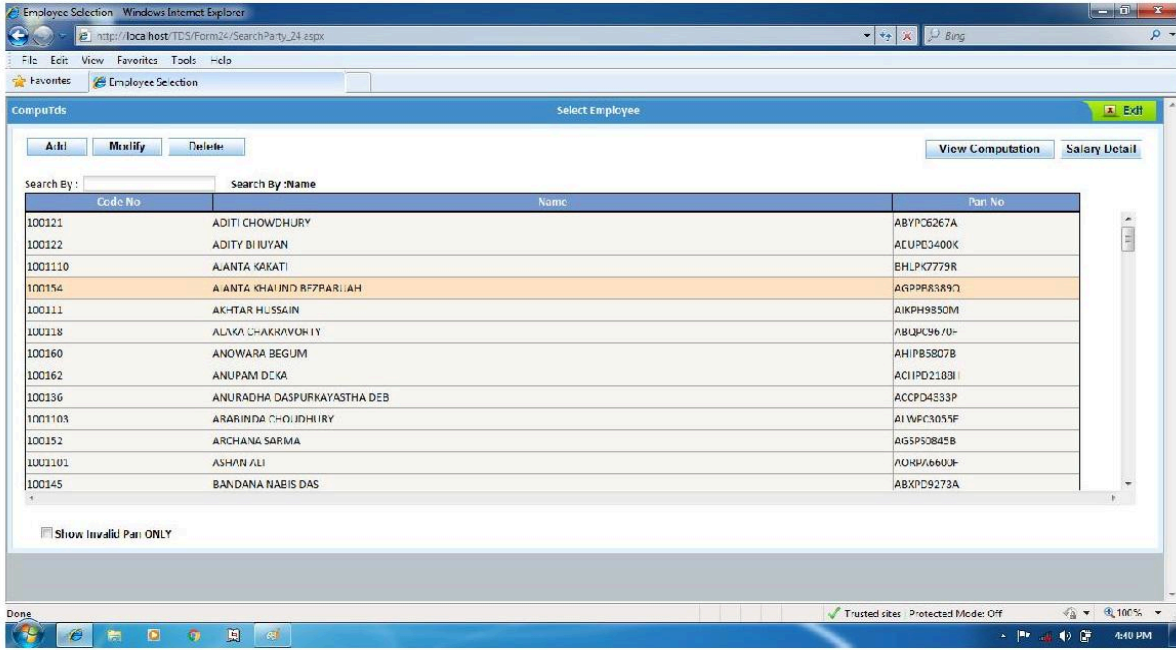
Employee Selection - Windows Internet Explorer

http://localhost/TDS/Form24/SearchParty_24.aspx

Bing

File Edit View Favorites Tools Help

Favorites Employee Selection

CompuTds

Select Employee

Exit

Add Modify Delete

View Computation Salary Detail

Search By : Search By :Name

| Code No | Name | Pan No |
|---|---|---|
| 100121 | ADITI CHOWDHURY | ABYPC6267A |
| 100122 | ADITY BHUYAN | AEUPB3400K |
| 1001110 | AJANTA KAKATI | BHLPK7779R |
| 100154 | AJANTA KHAUND BEZBARUAH | AGPPB8389Q |
| 100111 | AKHTAR HUSSAIN | AIKPH9850M |
| 100118 | ALAKA CHAKRAVORTY | ABQPC9670F |
| 100160 | ANOWARA BEGUM | AHIPB5807B |
| 100162 | ANUPAM DEKA | ACHPD2188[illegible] |
| 100136 | ANURADHA DASPURKAYASTHA DEB | ACCPD4333P |
| 1001103 | ARABINDA CHOUDHURY | ALWPC3055F |
| 100152 | ARCHANA SARMA | AGSPS0845B |
| 1001101 | ASHAN ALI | AORPA6600F |
| 100145 | BANDANA NABIS DAS | ABXPD9273A |

Show Invalid Pan ONLY

Done

Trusted sites | Protected Mode: Off

100%

4:40 PM